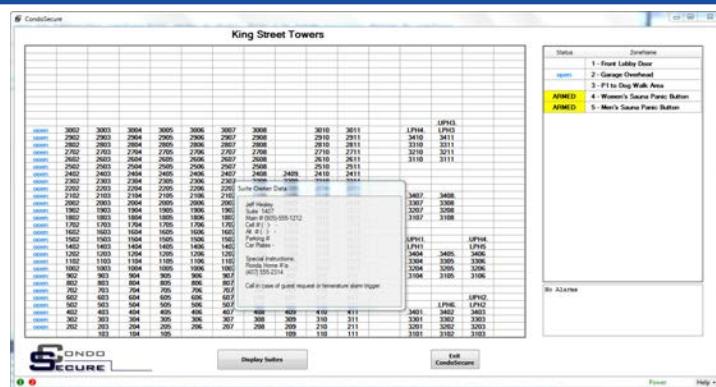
CondoSecure

King Street Towers

| Status | ZoneName |
|---|---|
| | 1 - Front Lobby Door |
| open | 2 - Garage Overhead |
| | 3 - P1 to Dog Walk Area |
| ARMED | 4 - Women's Sauna Panic Button |
| ARMED | 5 - Men's Sauna Panic Button |

No Alarms

| | | | | | | | | | | | | | | |
|---|---|---|---|---|---|---|---|---|---|---|---|---|---|---|
| | | | | | | | | | | | | UPH3 | | |
| open | 3002 | 3003 | 3004 | 3005 | 3006 | 3007 | 3008 | | 3010 | 3011 | LPH4 | LPH3 | | |
| open | 2902 | 2903 | 2904 | 2905 | 2906 | 2907 | 2908 | | 2910 | 2911 | 3410 | 3411 | | |
| open | 2802 | 2803 | 2804 | 2805 | 2806 | 2807 | 2808 | | 2810 | 2811 | 3310 | 3311 | | |
| open | 2702 | 2703 | 2704 | 2705 | 2706 | 2707 | 2708 | | 2710 | 2711 | 3210 | 3211 | | |
| open | 2602 | 2603 | 2604 | 2605 | 2606 | 2607 | 2608 | | 2610 | 2611 | 3110 | 3111 | | |
| open | 2502 | 2503 | 2504 | 2505 | 2506 | 2507 | 2508 | | 2510 | 2511 | | | | |
| open | 2402 | 2403 | 2404 | 2405 | 2406 | 2407 | 2408 | 2409 | 2410 | 2411 | | | | |
| open | 2302 | 2303 | 2304 | 2305 | 2306 | 2307 | | | | | | | | |
| open | 2202 | 2203 | 2204 | 2205 | 2206 | | | | | | | | | |
| open | 2102 | 2103 | 2104 | 2105 | 2106 | | | | | | 3407 | 3408 | | |
| open | 2002 | 2003 | 2004 | 2005 | 2006 | | | | | | 3307 | 3308 | | |
| open | 1902 | 1903 | 1904 | 1905 | 1906 | | | | | | 3207 | 3208 | | |
| open | 1802 | 1803 | 1804 | 1805 | 1806 | | | | | | 3107 | 3108 | | |
| open | 1702 | 1703 | 1704 | 1705 | 1706 | | | | | | | | | |
| open | 1602 | 1603 | 1604 | 1605 | 1606 | | | | | | | | | |
| open | 1502 | 1503 | 1504 | 1505 | 1506 | | | | | | UPH1 | | | UPH4 |
| open | 1402 | 1403 | 1404 | 1405 | 1406 | | | | | | LPH1 | | | LPH5 |
| open | 1202 | 1203 | 1204 | 1205 | 1206 | | | | | | 3404 | 3405 | 3406 | |
| open | 1102 | 1103 | 1104 | 1105 | 1106 | | | | | | 3304 | 3305 | 3306 | |
| open | 1002 | 1003 | 1004 | 1005 | 1006 | | | | | | 3204 | 3205 | 3206 | |
| open | 902 | 903 | 904 | 905 | 906 | | | | | | 3104 | 3105 | 3106 | |
| open | 802 | 803 | 804 | 805 | 806 | | | | | | | | | |
| open | 702 | 703 | 704 | 705 | 706 | | | | | | | | UPH2 | |
| open | 602 | 603 | 604 | 605 | 606 | | | | | | | LPH6 | LPH2 | |
| open | 502 | 503 | 504 | 505 | 506 | | | | | | 3401 | 3402 | 3403 | |
| open | 402 | 403 | 404 | 405 | 406 | 407 | 408 | 409 | 410 | 411 | 3301 | 3302 | 3303 | |
| open | 302 | 303 | 304 | 305 | 306 | 307 | 308 | 309 | 310 | 311 | 3201 | 3202 | 3203 | |
| open | 202 | 203 | 204 | 205 | 206 | 207 | 208 | 209 | 210 | 211 | 3101 | 3102 | 3103 | |
| | | 103 | 104 | 105 | | | | | 110 | 111 | | | | |

Suite Owner Data

Jeff Healey
Suite 1407
Main # (905) 555-1212
Cell # ( ) -
Alt # ( ) -
Parking #
Car Plates -

Special Instructions:
Ronda Home #'s
(417) 555-2314

Call in case of guest request or tenmature alarm trigger.

CONDO SECURE

Display Suites

Exit CondoSecure

Power

Help